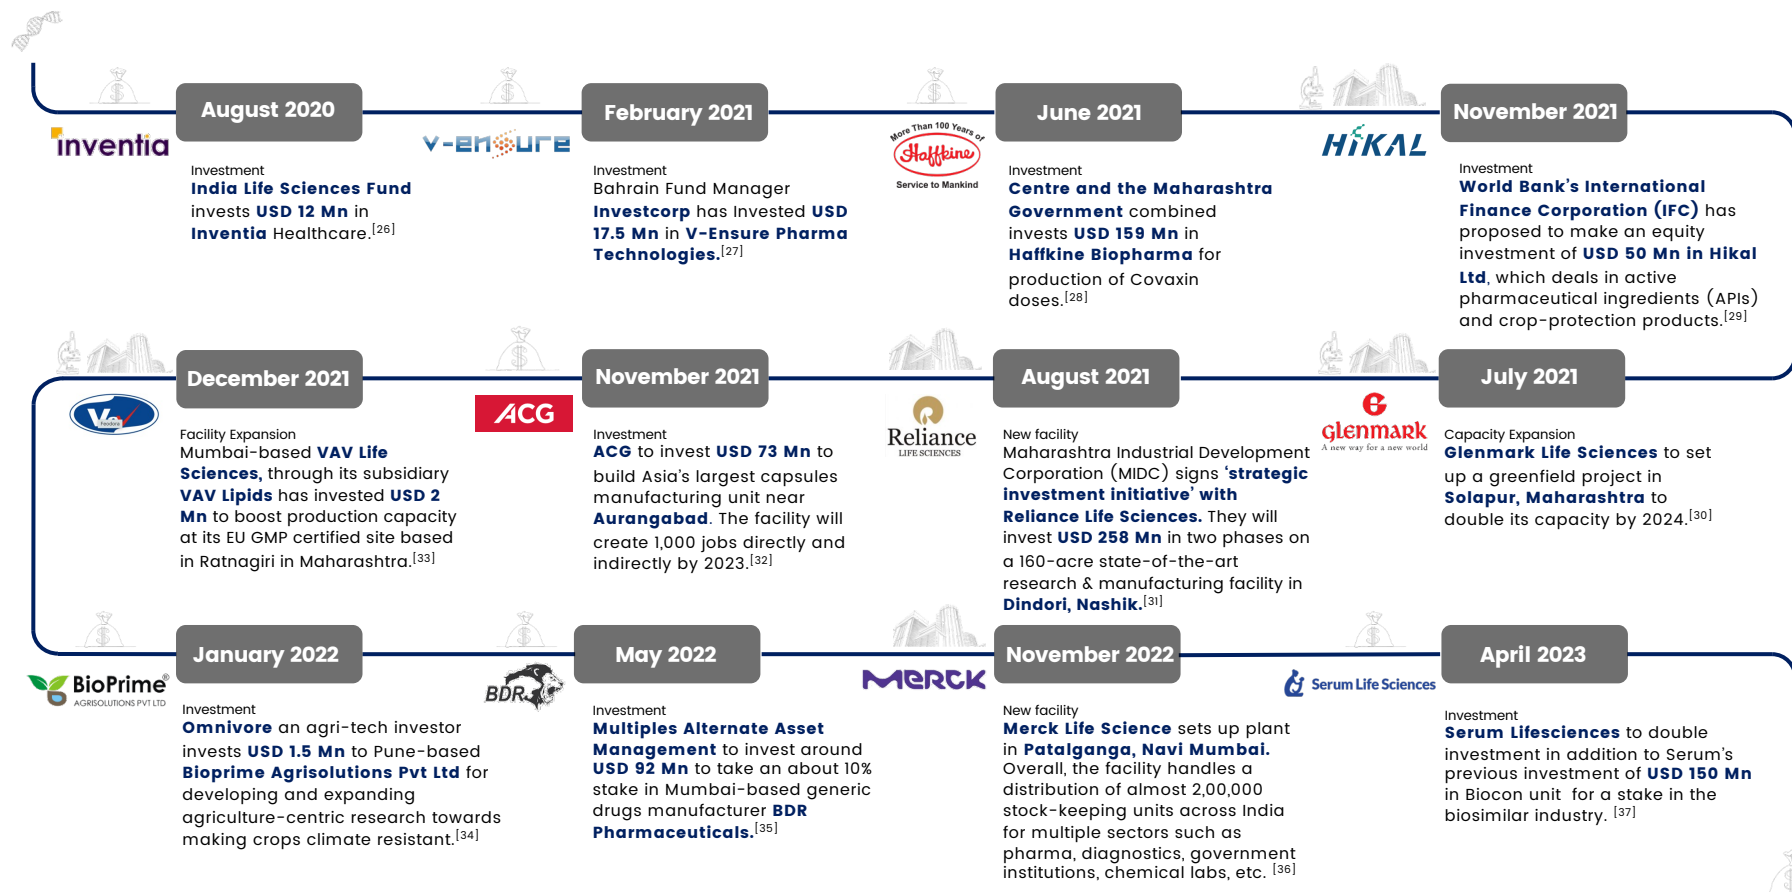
August 2020

inventia

Investment
India Life Sciences Fund invests USD 12 Mn in Inventia Healthcare.$^{[26]}$

February 2021

V-ENSURE

Investment
Bahrain Fund Manager Investcorp has Invested USD 17.5 Mn in V-Ensure Pharma Technologies.$^{[27]}$

June 2021

More Than 100 Years of Haffkine Service to Mankind

Investment
Centre and the Maharashtra Government combined invests USD 159 Mn in Haffkine Biopharma for production of Covaxin doses.$^{[28]}$

November 2021

HIKAL

Investment
World Bank's International Finance Corporation (IFC) has proposed to make an equity investment of USD 50 Mn in Hikal Ltd, which deals in active pharmaceutical ingredients (APIs) and crop-protection products.$^{[29]}$

December 2021

VAV

Facility Expansion
Mumbai-based VAV Life Sciences, through its subsidiary VAV Lipids has invested USD 2 Mn to boost production capacity at its EU GMP certified site based in Ratnagiri in Maharashtra.$^{[33]}$

November 2021

ACG

Investment
ACG to invest USD 73 Mn to build Asia's largest capsules manufacturing unit near Aurangabad. The facility will create 1,000 jobs directly and indirectly by 2023.$^{[32]}$

August 2021

Reliance LIFE SCIENCES

New facility
Maharashtra Industrial Development Corporation (MIDC) signs 'strategic investment initiative' with Reliance Life Sciences. They will invest USD 258 Mn in two phases on a 160-acre state-of-the-art research & manufacturing facility in Dindori, Nashik.$^{[31]}$

July 2021

Glenmark A new way for a new world

Capacity Expansion
Glenmark Life Sciences to set up a greenfield project in Solapur, Maharashtra to double its capacity by 2024.$^{[30]}$

January 2022

BioPrime AGRISOLUTIONS PVT LTD

Investment
Omnivore an agri-tech investor invests USD 1.5 Mn to Pune-based Bioprime Agrisolutions Pvt Ltd for developing and expanding agriculture-centric research towards making crops climate resistant.$^{[34]}$

May 2022

BDR

Investment
Multiples Alternate Asset Management to invest around USD 92 Mn to take an about 10% stake in Mumbai-based generic drugs manufacturer BDR Pharmaceuticals.$^{[35]}$

November 2022

MERCK

New facility
Merck Life Science sets up plant in Patalganga, Navi Mumbai. Overall, the facility handles a distribution of almost 2,00,000 stock-keeping units across India for multiple sectors such as pharma, diagnostics, government institutions, chemical labs, etc. $^{[36]}$

April 2023

Serum Life Sciences

Investment
Serum Lifesciences to double investment in addition to Serum's previous investment of USD 150 Mn in Biocon unit for a stake in the biosimilar industry. $^{[37]}$